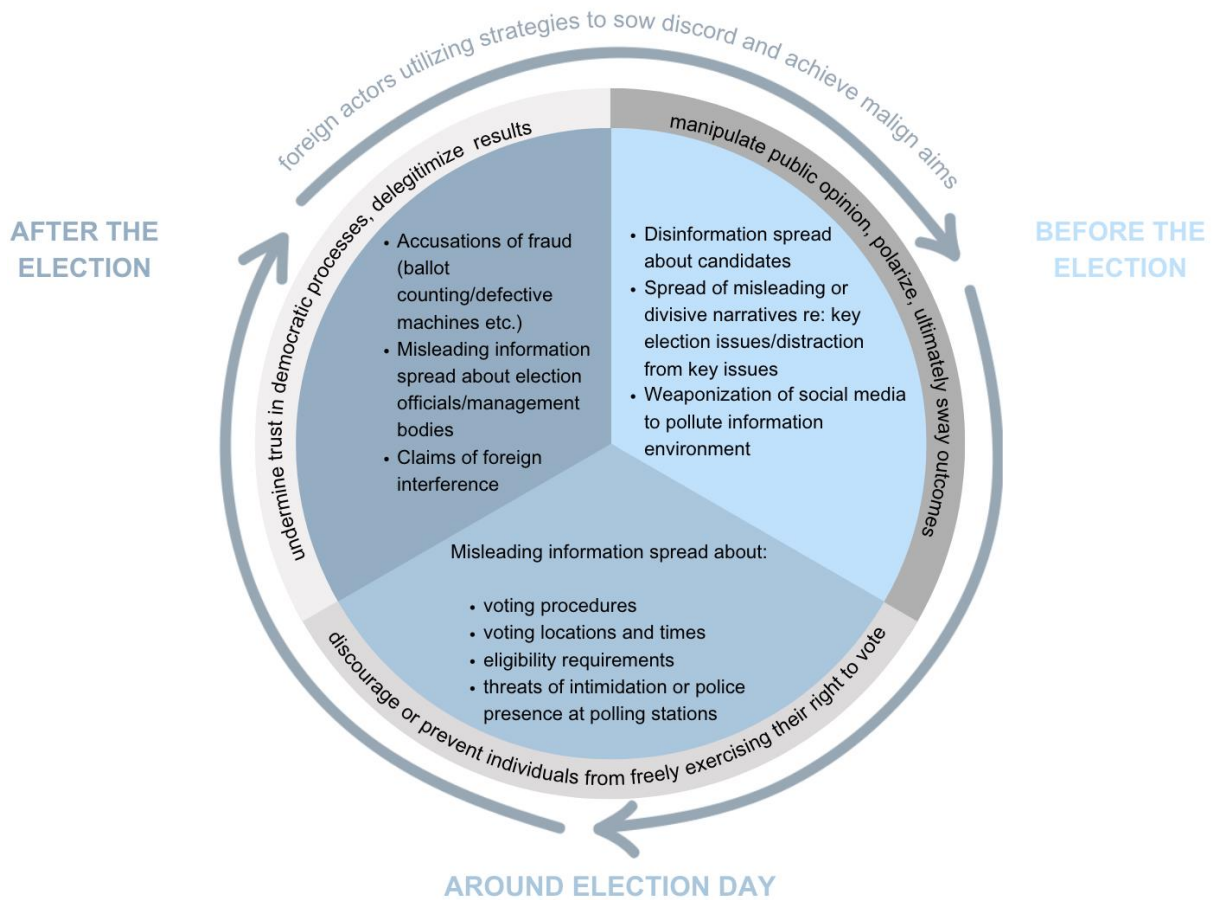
foreign actors utilizing strategies to sow discord and achieve malign aims

AFTER THE ELECTION

BEFORE THE ELECTION

undermine trust in democratic processes, delegitimize results

- Accusations of fraud (ballot counting/defective machines etc.)
- Misleading information spread about election officials/management bodies
- Claims of foreign interference

manipulate public opinion, polarize, ultimately sway outcomes

- Disinformation spread about candidates
- Spread of misleading or divisive narratives re: key election issues/distraction from key issues
- Weaponization of social media to pollute information environment

Misleading information spread about:

- voting procedures
- voting locations and times
- eligibility requirements
- threats of intimidation or police presence at polling stations

discourage or prevent individuals from freely exercising their right to vote

AROUND ELECTION DAY